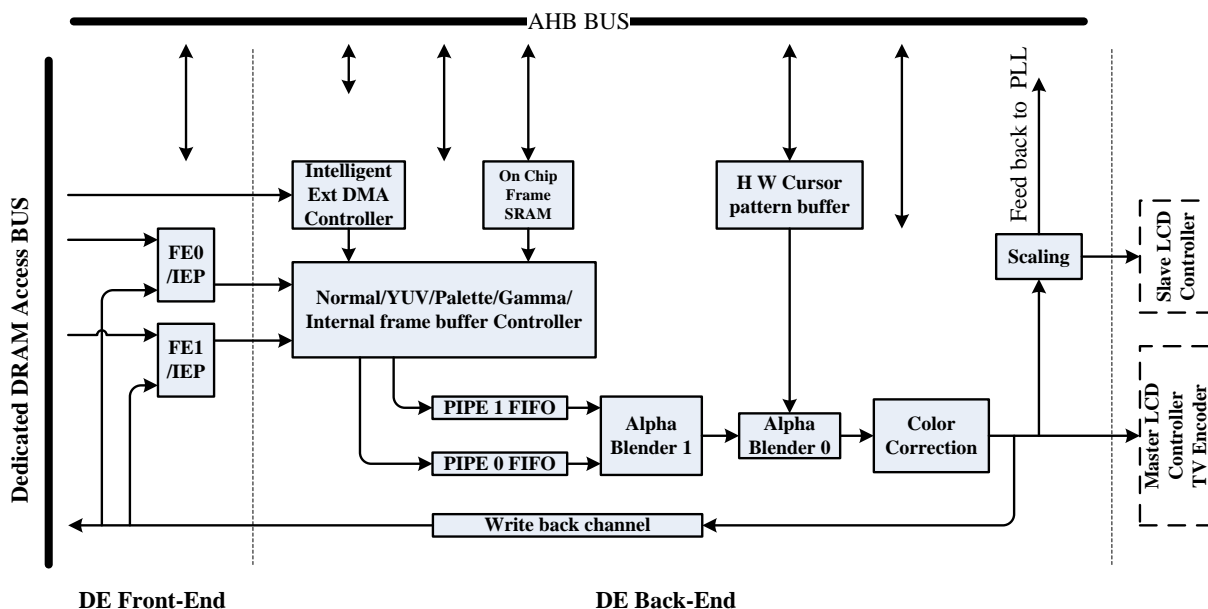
AHB BUS

Dedicated DRAM Access BUS

Intelligent Ext DMA Controller

On Chip Frame SRAM

H W Cursor pattern buffer

Feed back to PLL

FE0 /IEP

FE1 /IEP

Normal/YUV/Palette/Gamma/ Internal frame buffer Controller

Scaling

Slave LCD Controller

PIPE 1 FIFO

PIPE 0 FIFO

Alpha Blender 1

Alpha Blender 0

Color Correction

Master LCD Controller TV Encoder

Write back channel

DE Front-End

DE Back-End